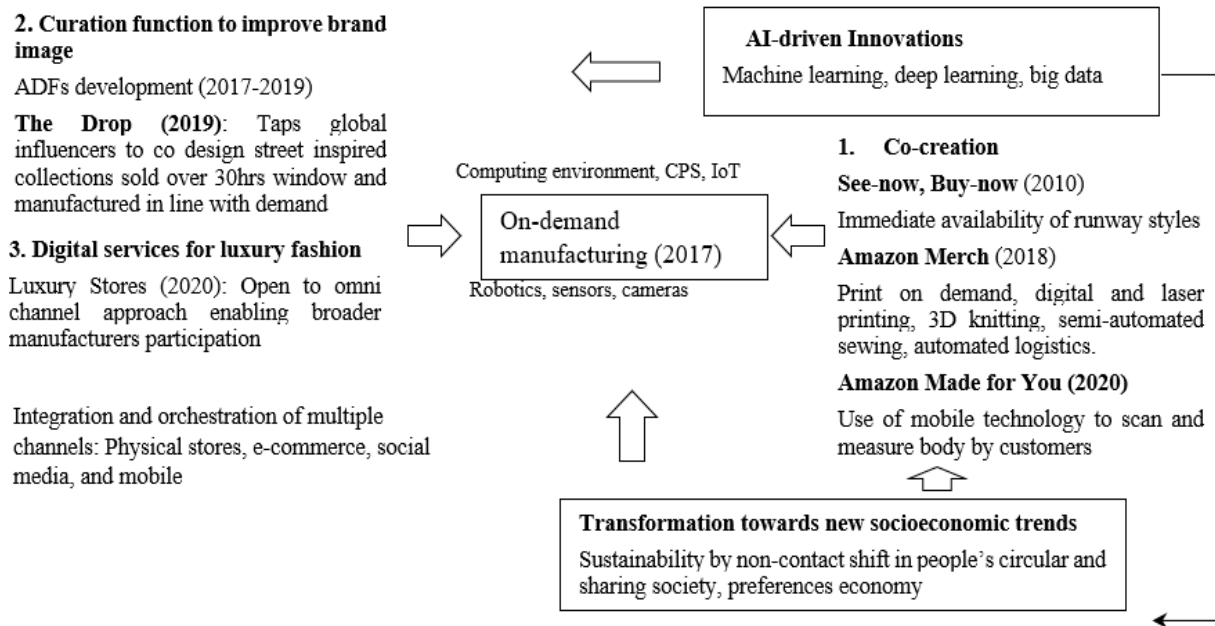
2. Curation function to improve brand image

ADFs development (2017-2019)

**The Drop (2019)**: Taps global influencers to co design street inspired collections sold over 30hrs window and manufactured in line with demand

3. Digital services for luxury fashion

Luxury Stores (2020): Open to omni channel approach enabling broader manufacturers participation

Integration and orchestration of multiple channels: Physical stores, e-commerce, social media, and mobile

AI-driven Innovations

Machine learning, deep learning, big data

Computing environment, CPS, IoT

On-demand manufacturing (2017)

Robotics, sensors, cameras

1. Co-creation

See-now, Buy-now (2010)

Immediate availability of runway styles

Amazon Merch (2018)

Print on demand, digital and laser printing, 3D knitting, semi-automated sewing, automated logistics.

Amazon Made for You (2020)

Use of mobile technology to scan and measure body by customers

Transformation towards new socioeconomic trends

Sustainability by non-contact shift in people's circular and sharing society, preferences economy